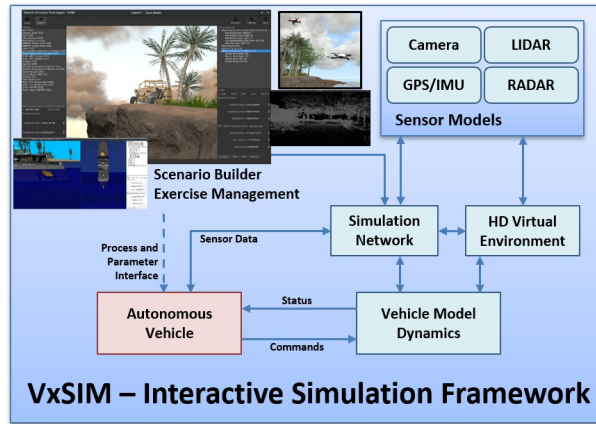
Camera

LIDAR

GPS/IMU

RADAR

Sensor Models

Scenario Builder
Exercise Management

Simulation Network

HD Virtual Environment

Sensor Data

Process and Parameter Interface

Status

Autonomous Vehicle

Vehicle Model Dynamics

Commands

VxSIM – Interactive Simulation Framework